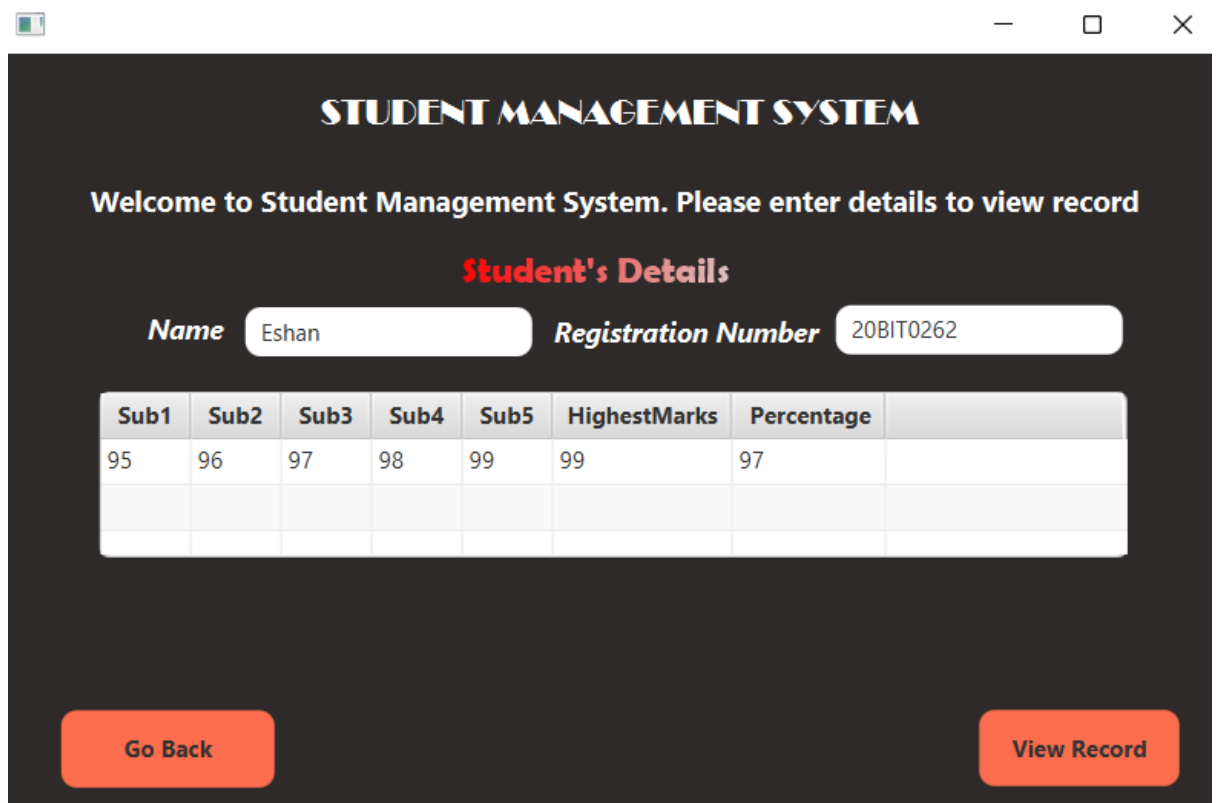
STUDENT MANAGEMENT SYSTEM

Welcome to Student Management System. Please enter details to view record

Student's Details

Name Eshan

Registration Number 20BIT0262

| Sub1 | Sub2 | Sub3 | Sub4 | Sub5 | HighestMarks | Percentage |
|---|---|---|---|---|---|---|
| 95 | 96 | 97 | 98 | 99 | 99 | 97 |

Go Back

View Record